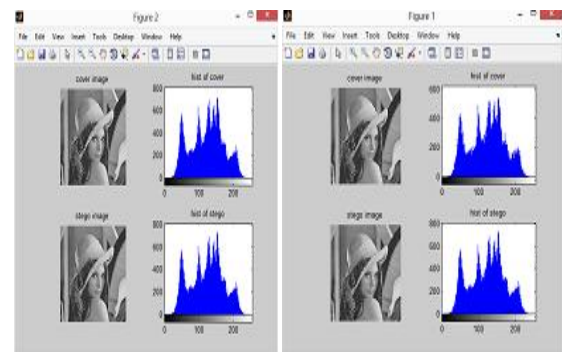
Figure 2

File Edit View Insert Tools Desktop Window Help

cover image

hist of cover

800
600
400
200
0

0 100 200

stego image

hist of stego

800
600
400
200
0

0 100 200

Figure 1

File Edit View Insert Tools Desktop Window Help

cover image

hist of cover

600
400
200
0

0 100 200

stego image

hist of stego

800
600
400
200
0

0 100 200